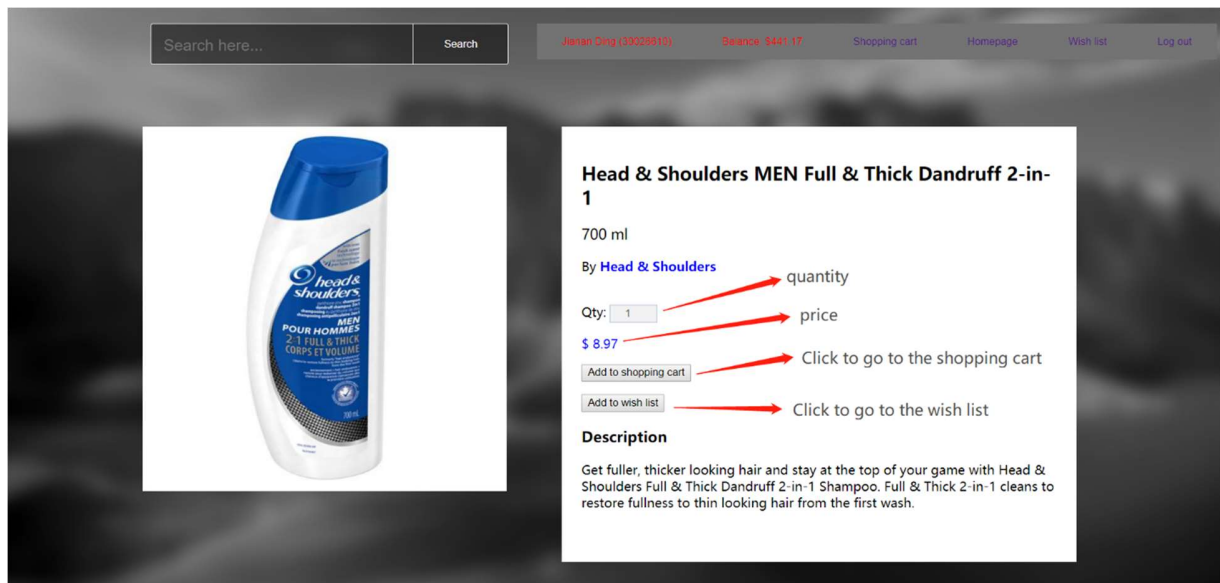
Search here...

Search

Jianan Ding (39026610)

Balance: $441.17

Shopping cart

Homepage

Wish list

Log out

head & shoulders

MEN
POUR HOMMES
2-in-1 FULL & THICK
CORPS ET VOLUME

700 mL

Head & Shoulders MEN Full & Thick Dandruff 2-in-1

700 ml

By Head & Shoulders

quantity

Qty: 1

price

$ 8.97

Add to shopping cart

Click to go to the shopping cart

Add to wish list

Click to go to the wish list

Description

Get fuller, thicker looking hair and stay at the top of your game with Head & Shoulders Full & Thick Dandruff 2-in-1 Shampoo. Full & Thick 2-in-1 cleans to restore fullness to thin looking hair from the first wash.